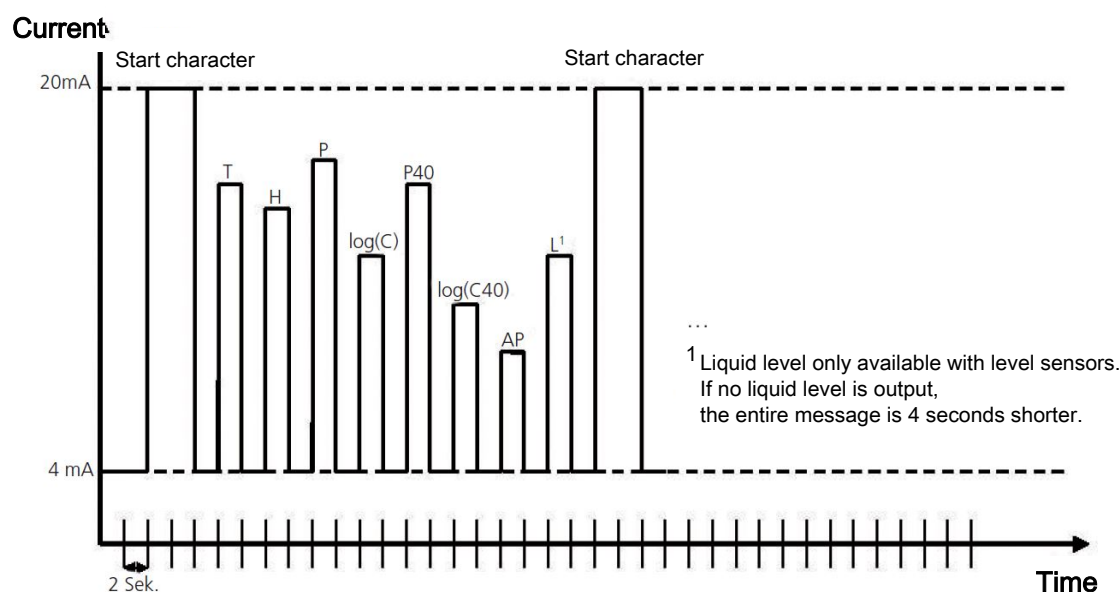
Current

Start character

Start character

20mA

T

H

P

P40

log(C)

log(C40)

AP

L$^1$

...

$^1$ Liquid level only available with level sensors. If no liquid level is output, the entire message is 4 seconds shorter.

4 mA

2 Sek.

Time